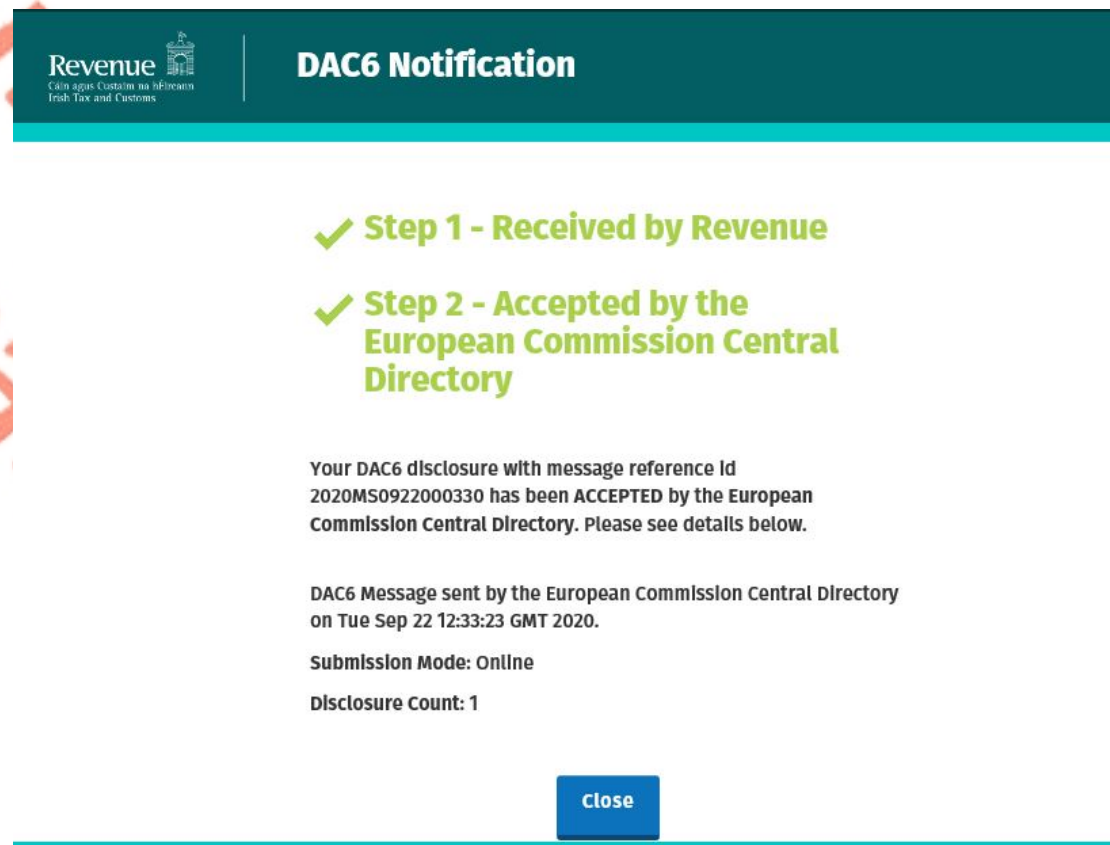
Revenue
Cáin agus Custaim na hÉireann
Irish Tax and Customs

DAC6 Notification

Step 1 - Received by Revenue

Step 2 - Accepted by the European Commission Central Directory

Your DAC6 disclosure with message reference id 2020MS0922000330 has been ACCEPTED by the European Commission Central Directory. Please see details below.

DAC6 Message sent by the European Commission Central Directory on Tue Sep 22 12:33:23 GMT 2020.

Submission Mode: Online

Disclosure Count: 1

Close